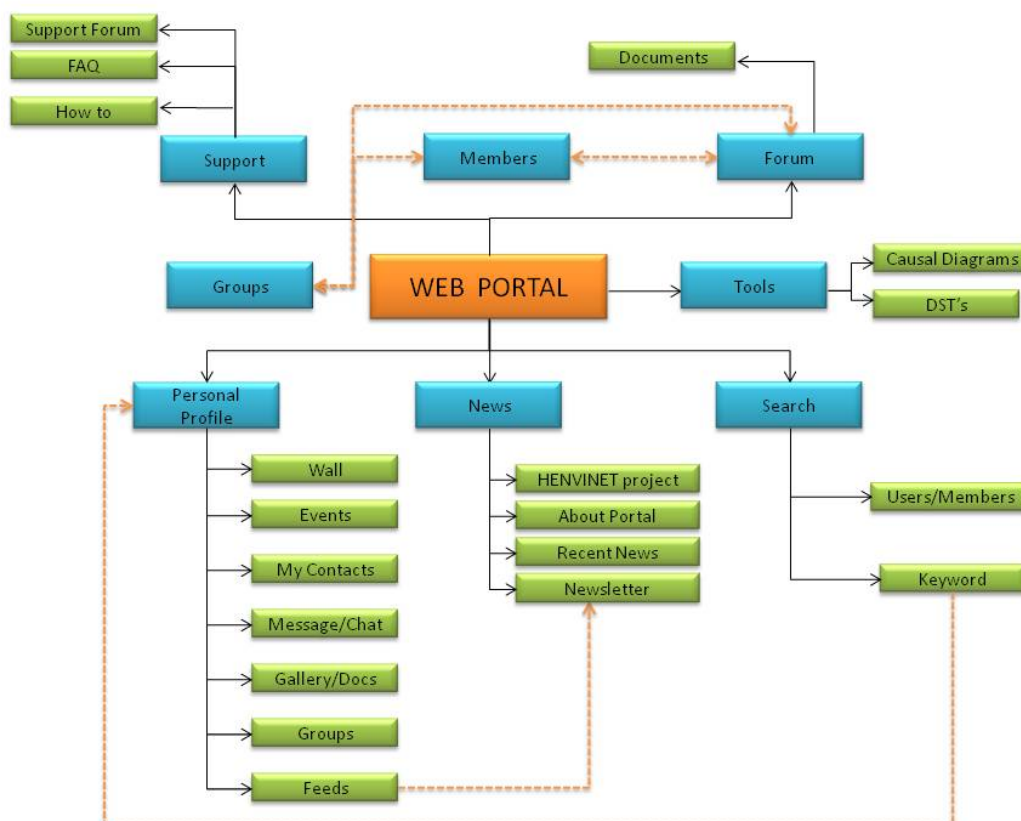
Support Forum

FAQ

How to

Support

Members

Forum

Documents

Groups

WEB PORTAL

Tools

Causal Diagrams

DST's

Personal Profile

News

Search

Wall

Events

My Contacts

Message/Chat

Gallery/Docs

Groups

Feeds

HENVINET project

About Portal

Recent News

Newsletter

Users/Members

Keyword